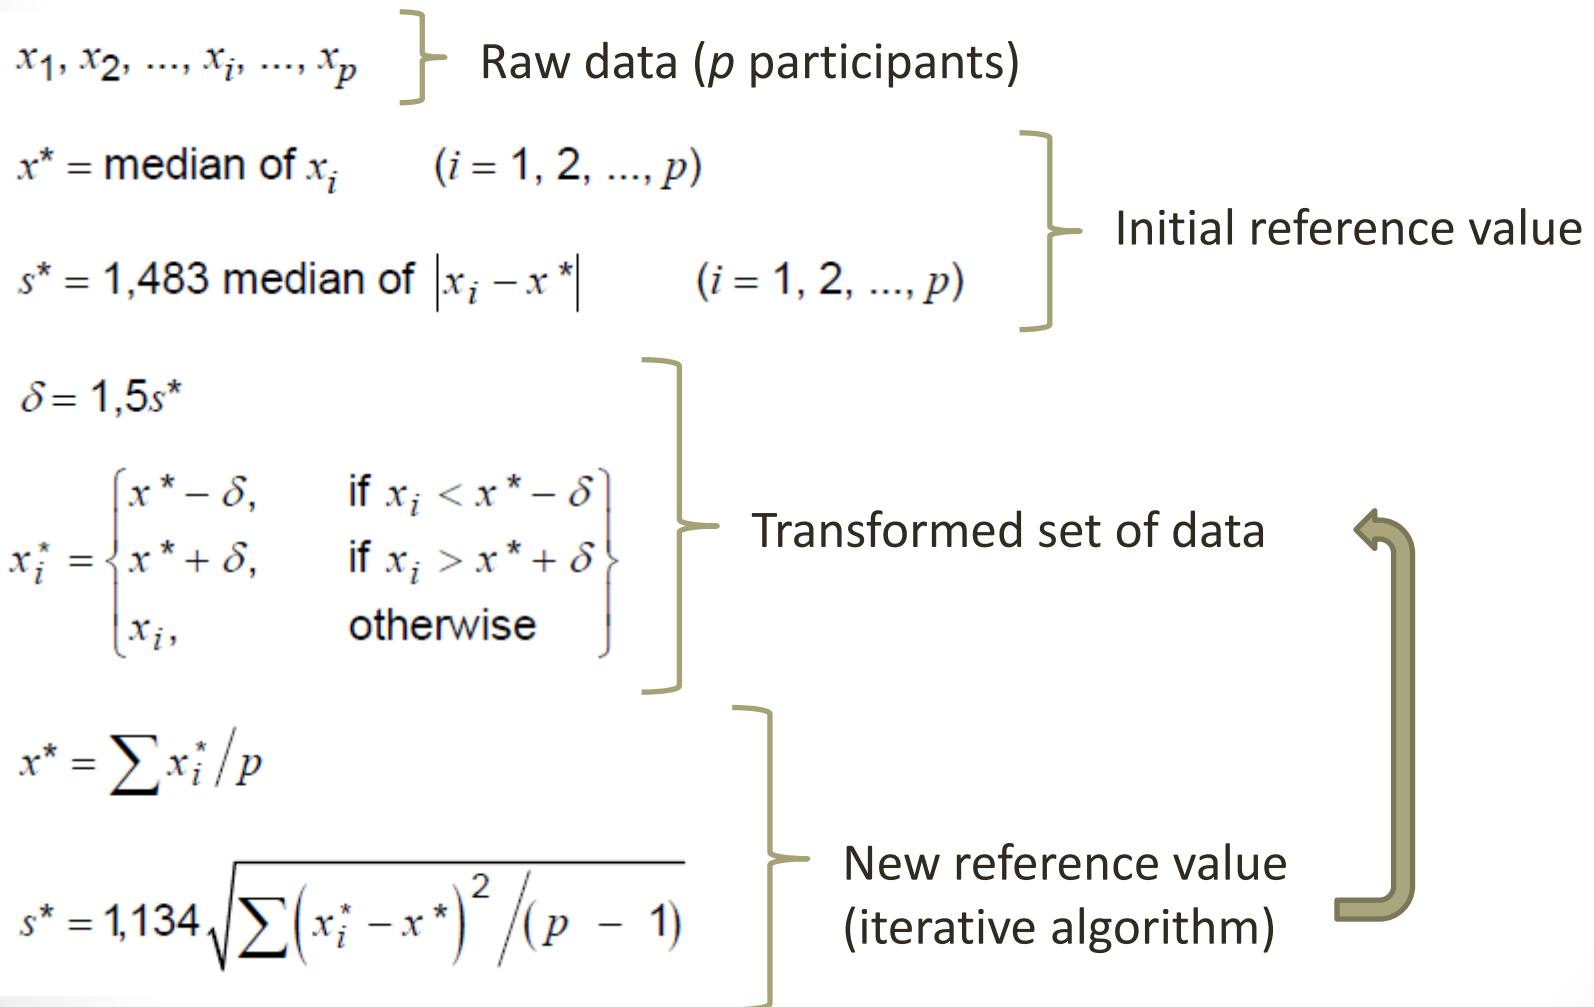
$x_1, x_2, ..., x_i, ..., x_p$ Raw data ($p$ participants)

$x^* =$ median of $x_i$ $(i = 1, 2, ..., p)$

$s^* = 1{,}483$ median of $|x_i - x^*|$ $(i = 1, 2, ..., p)$

Initial reference value

$\delta = 1{,}5s^*$

$x_i^* = \begin{cases} x^* - \delta, & \text{if } x_i < x^* - \delta \\ x^* + \delta, & \text{if } x_i > x^* + \delta \\ x_i, & \text{otherwise} \end{cases}$

Transformed set of data

$x^* = \sum x_i^* / p$

$s^* = 1{,}134\sqrt{\sum (x_i^* - x^*)^2 / (p - 1)}$

New reference value (iterative algorithm)